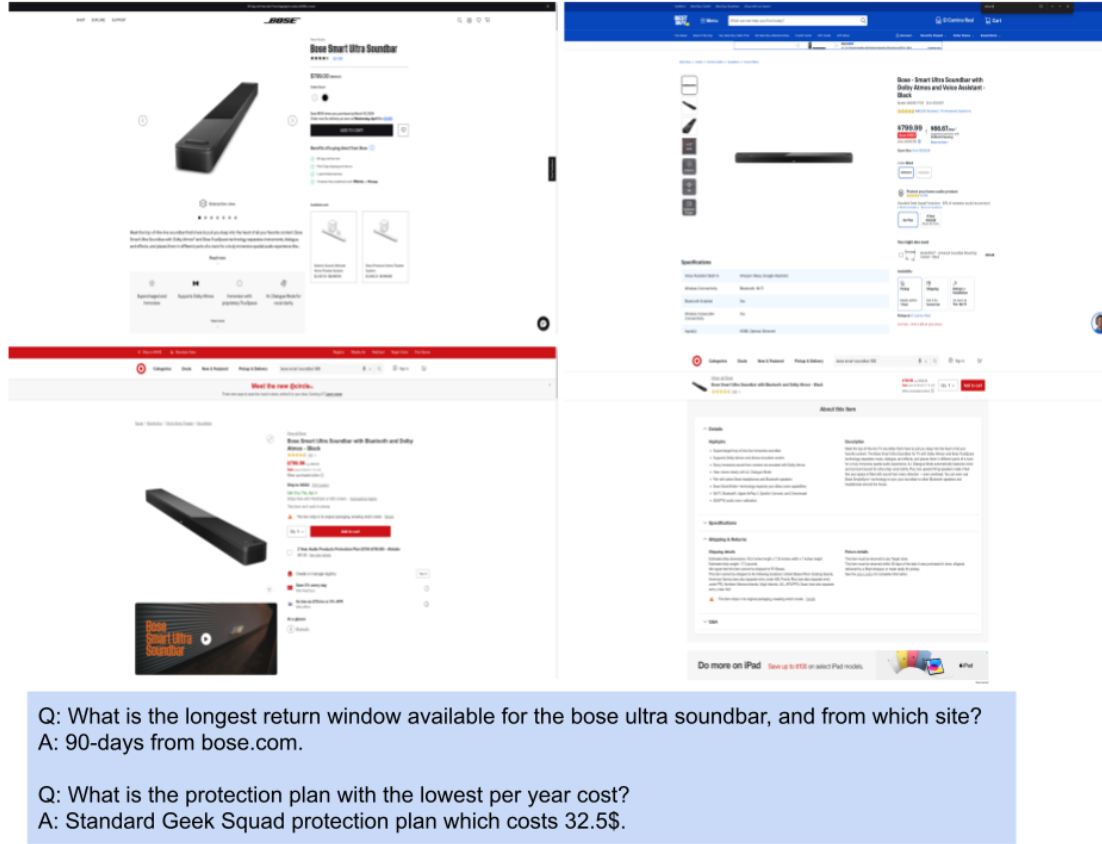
BOSE

Bose Smart Ultra Soundbar

$799.00

Read more

Bose - Smart Ultra Soundbar with Dolby Atmos and Voice Assistant - Black

$799.99

Specifications

Meet the new @circle

Bose Smart Ultra Soundbar with Bluetooth and Dolby Atmos - Black

Add to cart

Bose Smart Ultra Soundbar

About this item

Details

Specifications

Shipping & Returns

Q&A

Do more on iPad

Q: What is the longest return window available for the bose ultra soundbar, and from which site?
A: 90-days from bose.com.

Q: What is the protection plan with the lowest per year cost?
A: Standard Geek Squad protection plan which costs 32.5$.